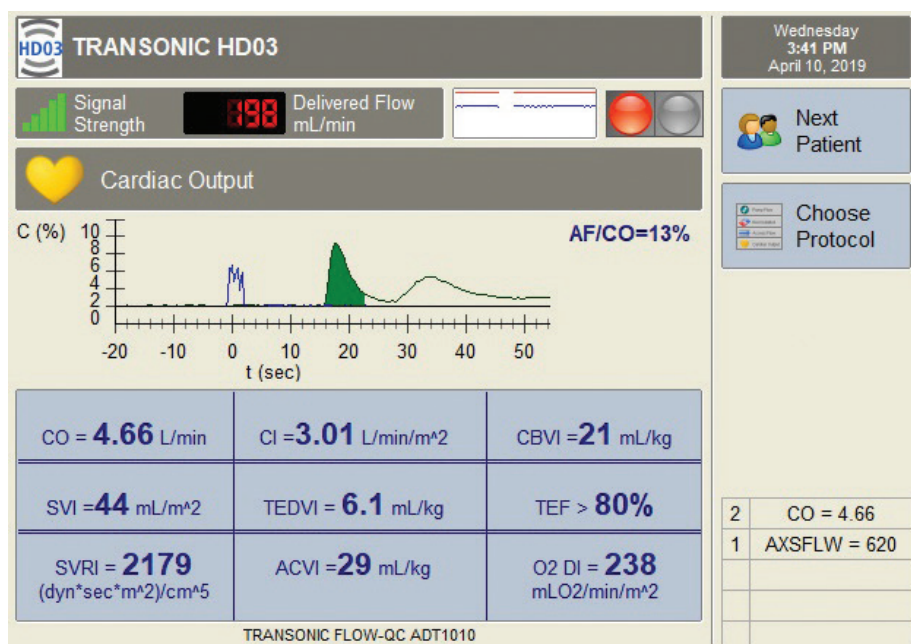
HD03 TRANSONIC HD03

Wednesday
3:41 PM
April 10, 2019

Signal Strength

198

Delivered Flow mL/min

Next Patient

Cardiac Output

Choose Protocol

C (%)

10
8
6
4
2
0

AF/CO=13%

-20 -10 0 10 20 30 40 50

t (sec)

| CO = **4.66** L/min | CI =**3.01** L/min/m^2 | CBVI =**21** mL/kg |
|---|---|---|
| SVI =**44** mL/m^2 | TEDVI = **6.1** mL/kg | TEF > **80%** |
| SVRI = **2179** (dyn*sec*m^2)/cm^5 | ACVI =**29** mL/kg | O2 DI = **238** mLO2/min/m^2 |

| 2 | CO = 4.66 |
|---|---|
| 1 | AXSFLW = 620 |

TRANSONIC FLOW-QC ADT1010